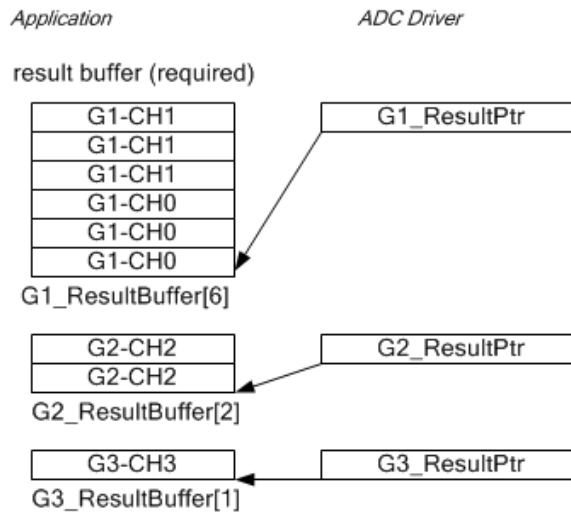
Application

ADC Driver

result buffer (required)

G1-CH1
G1-CH1
G1-CH1
G1-CH0
G1-CH0
G1-CH0

G1_ResultPtr

G1_ResultBuffer[6]

G2-CH2
G2-CH2

G2_ResultPtr

G2_ResultBuffer[2]

G3-CH3

G3_ResultPtr

G3_ResultBuffer[1]